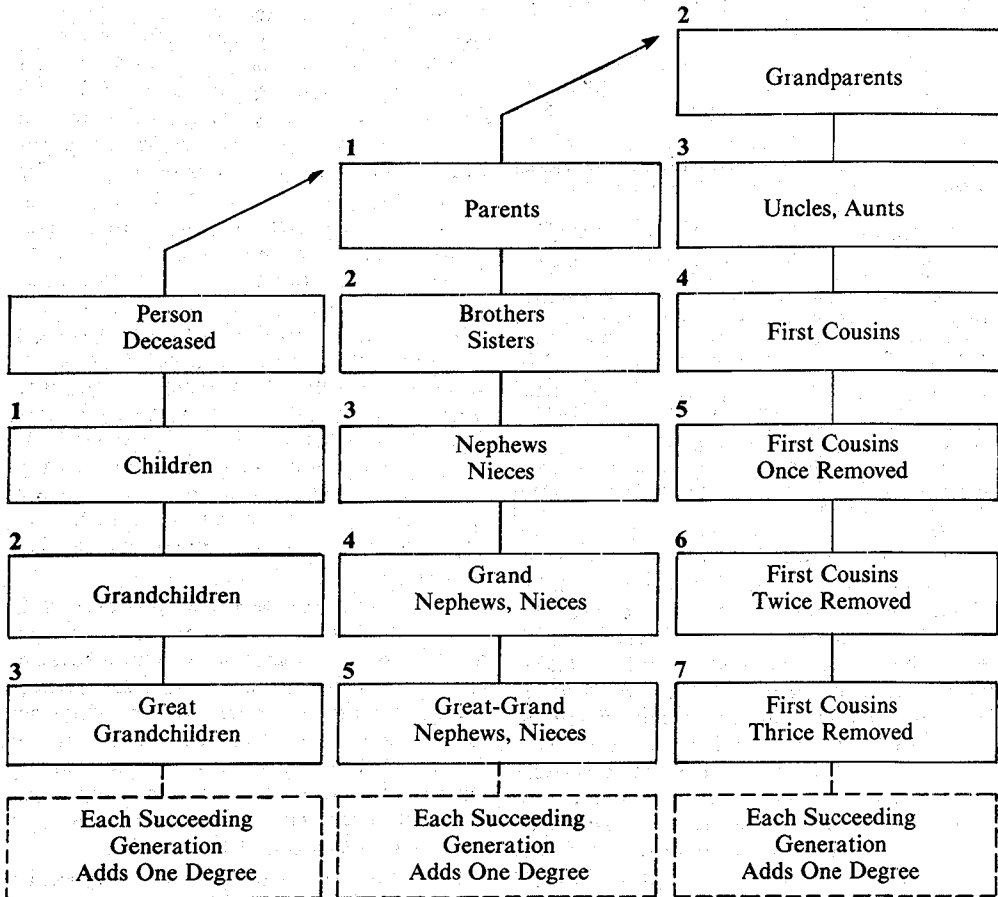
2
Grandparents

1
Parents

3
Uncles, Aunts

Person Deceased

2
Brothers Sisters

4
First Cousins

1
Children

3
Nephews Nieces

5
First Cousins Once Removed

2
Grandchildren

4
Grand Nephews, Nieces

6
First Cousins Twice Removed

3
Great Grandchildren

5
Great-Grand Nephews, Nieces

7
First Cousins Thrice Removed

Each Succeeding Generation Adds One Degree

Each Succeeding Generation Adds One Degree

Each Succeeding Generation Adds One Degree